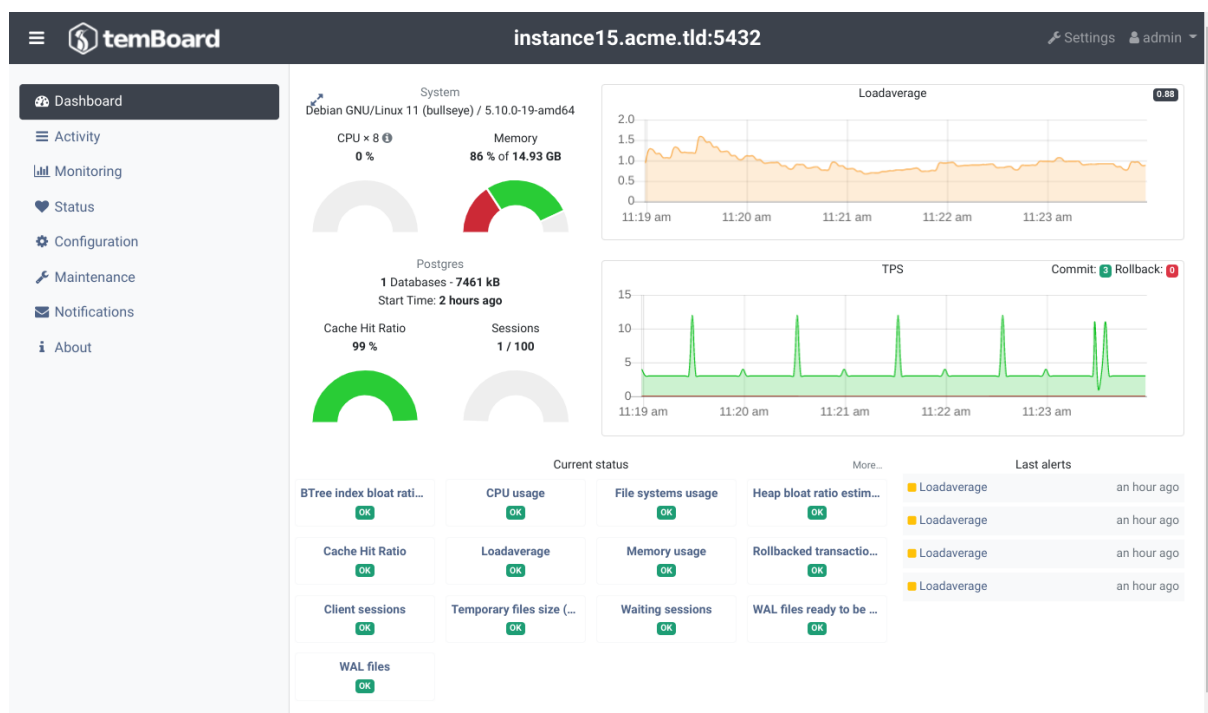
temBoard

instance15.acme.tld:5432

Settings admin

Dashboard
Activity
Monitoring
Status
Configuration
Maintenance
Notifications
About

System
Debian GNU/Linux 11 (bullseye) / 5.10.0-19-amd64

CPU × 8
0 %

Memory
86 % of 14.93 GB

Postgres
1 Databases - 7461 kB
Start Time: 2 hours ago

Cache Hit Ratio
99 %

Sessions
1 / 100

Loadaverage
0.88
2.0
1.5
1.0
0.5
0
11:19 am
11:20 am
11:21 am
11:22 am
11:23 am

TPS
Commit: 3 Rollback: 0
15
10
5
0
11:19 am
11:20 am
11:21 am
11:22 am
11:23 am

Current status
More...

BTree index bloat rati...
OK
CPU usage
OK
File systems usage
OK
Heap bloat ratio estim...
OK
Cache Hit Ratio
OK
Loadaverage
OK
Memory usage
OK
Rollbacked transactio...
OK
Client sessions
OK
Temporary files size (...
OK
Waiting sessions
OK
WAL files ready to be ...
OK
WAL files
OK

Last alerts
Loadaverage an hour ago
Loadaverage an hour ago
Loadaverage an hour ago
Loadaverage an hour ago